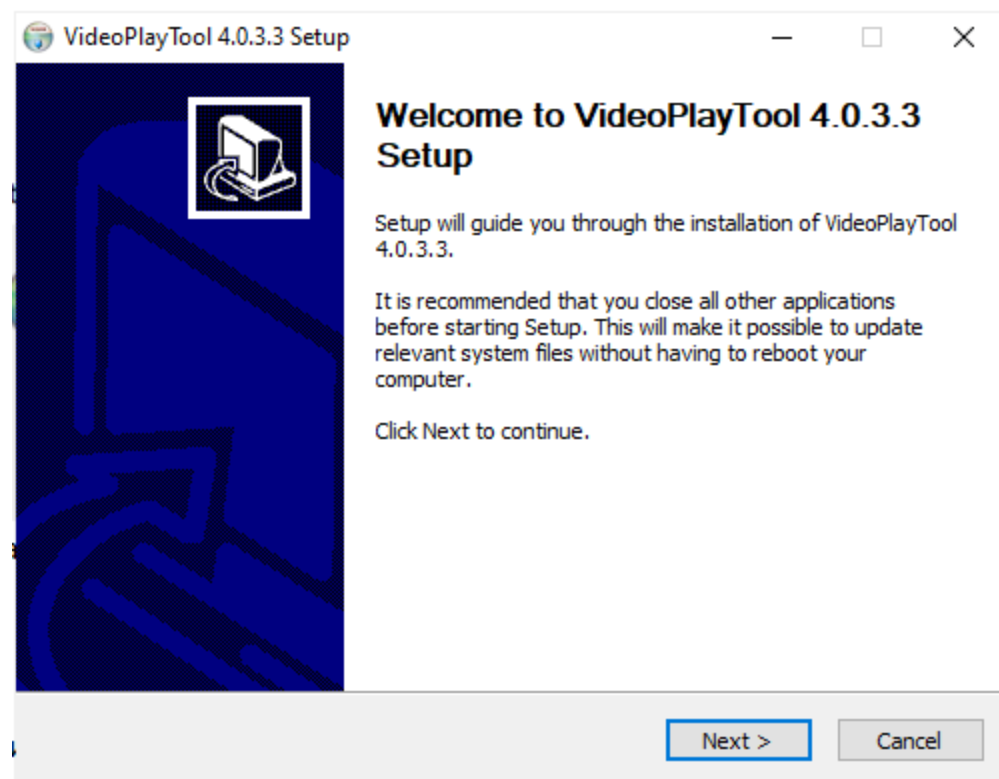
VideoPlayTool 4.0.3.3 Setup

Welcome to VideoPlayTool 4.0.3.3 Setup

Setup will guide you through the installation of VideoPlayTool 4.0.3.3.

It is recommended that you close all other applications before starting Setup. This will make it possible to update relevant system files without having to reboot your computer.

Click Next to continue.

Next >

Cancel